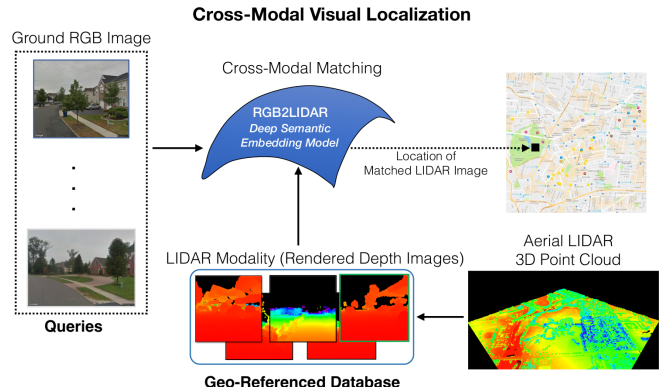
Cross-Modal Visual Localization

Ground RGB Image

Cross-Modal Matching

RGB2LIDAR
Deep Semantic Embedding Model

Location of Matched LIDAR Image

Queries

LIDAR Modality (Rendered Depth Images)

Aerial LIDAR 3D Point Cloud

Geo-Referenced Database